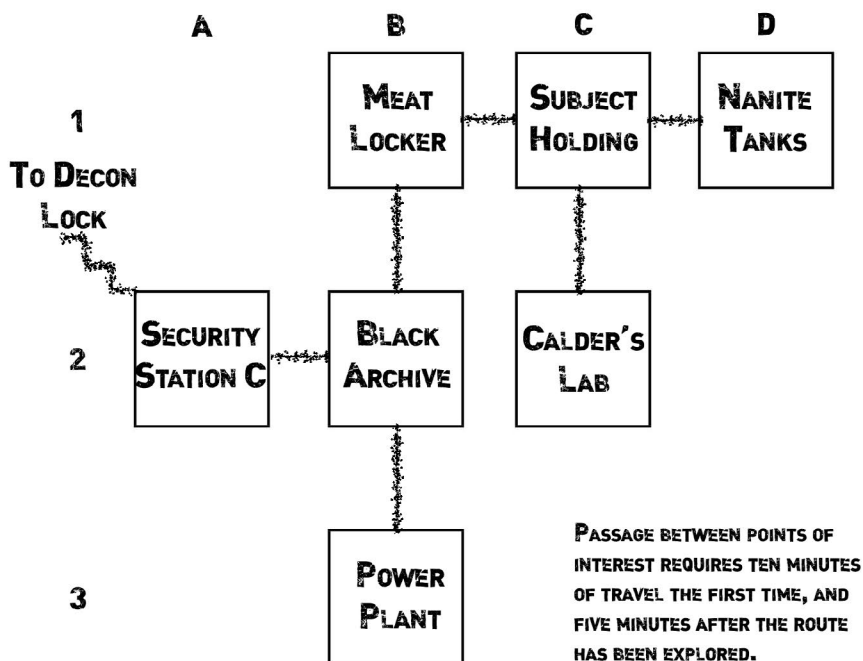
A
B
C
D

1
Meat Locker
Subject Holding
Nanite Tanks

To Decon Lock

2
Security Station C
Black Archive
Calder's Lab

3
Power Plant

Passage between points of interest requires ten minutes of travel the first time, and five minutes after the route has been explored.